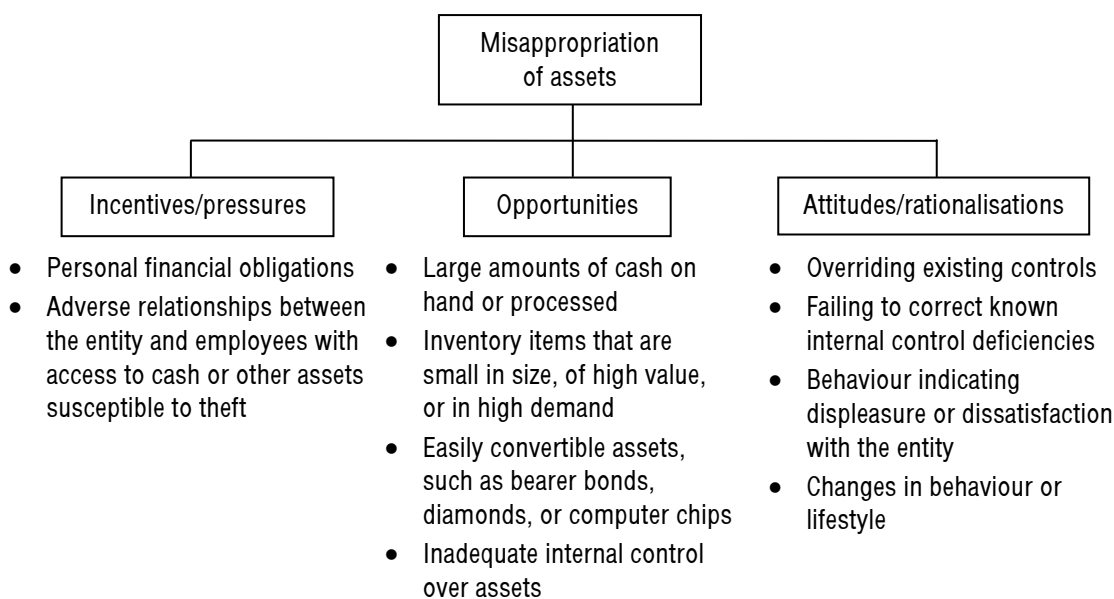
Misappropriation of assets

Incentives/pressures

- Personal financial obligations
- Adverse relationships between the entity and employees with access to cash or other assets susceptible to theft

Opportunities

- Large amounts of cash on hand or processed
- Inventory items that are small in size, of high value, or in high demand
- Easily convertible assets, such as bearer bonds, diamonds, or computer chips
- Inadequate internal control over assets

Attitudes/rationalisations

- Overriding existing controls
- Failing to correct known internal control deficiencies
- Behaviour indicating displeasure or dissatisfaction with the entity
- Changes in behaviour or lifestyle